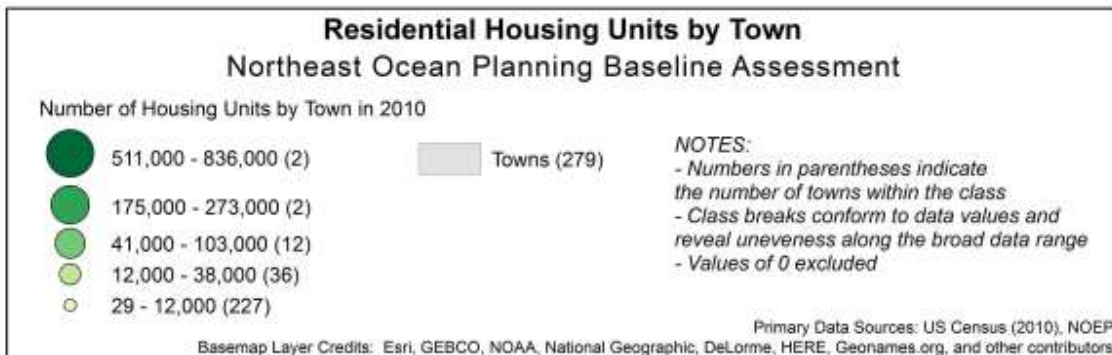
Residential Housing Units by Town
Northeast Ocean Planning Baseline Assessment

Number of Housing Units by Town in 2010

511,000 - 836,000 (2)
175,000 - 273,000 (2)
41,000 - 103,000 (12)
12,000 - 38,000 (36)
29 - 12,000 (227)

Towns (279)

NOTES:
- Numbers in parentheses indicate the number of towns within the class
- Class breaks conform to data values and reveal uneveness along the broad data range
- Values of 0 excluded

Primary Data Sources: US Census (2010), NOEP

Basemap Layer Credits: Esri, GEBCO, NOAA, National Geographic, DeLorme, HERE, Geonames.org, and other contributors